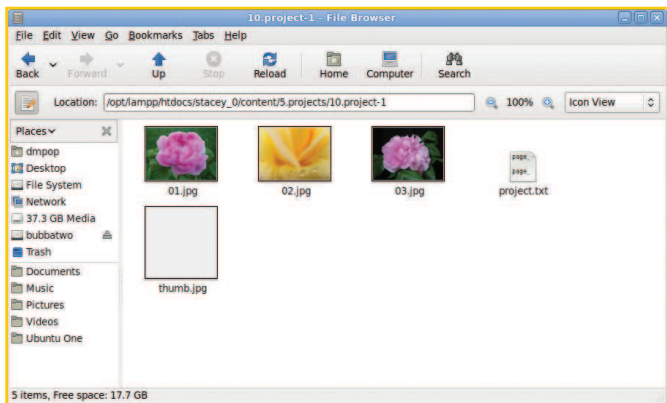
10.project-1 - File Browser

File Edit View Go Bookmarks Tabs Help

Back Forward Up Stop Reload Home Computer Search

Location: /opt/lampp/htdocs/stacey_0/content/5.projects/10.project-1 100% Icon View

Places

dmpop
Desktop
File System
Network
37.3 GB Media
bubbatwo
Trash
Documents
Music
Pictures
Videos
Ubuntu One

01.jpg 02.jpg 03.jpg project.txt

page_
page_

thumb.jpg

5 items, Free space: 17.7 GB